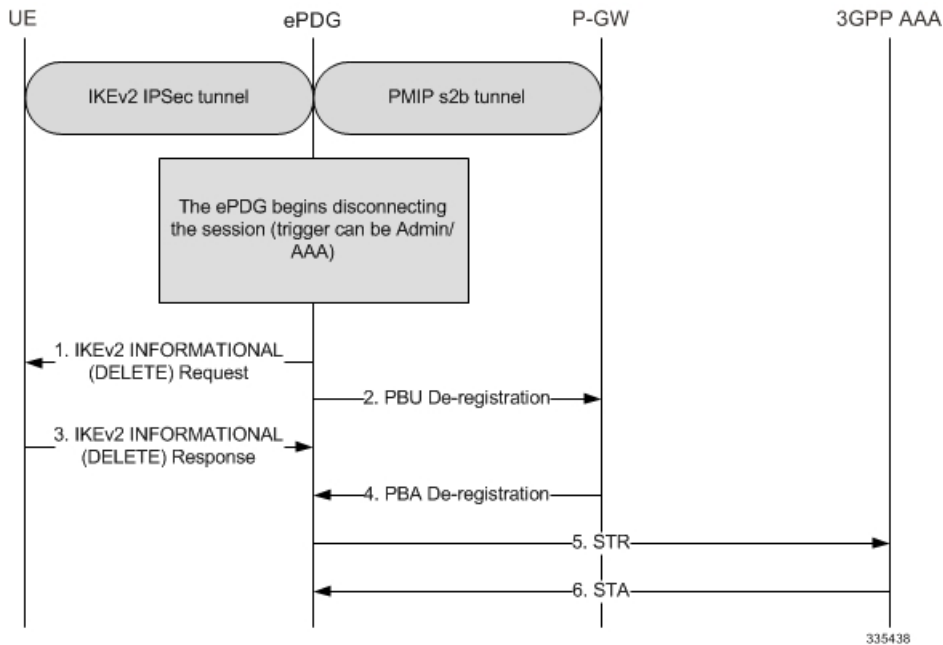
UE
ePDG
P-GW
3GPP AAA

IKEv2 IPSec tunnel

PMIP s2b tunnel

The ePDG begins disconnecting the session (trigger can be Admin/ AAA)

1. IKEv2 INFORMATIONAL (DELETE) Request

2. PBU De-registration

3. IKEv2 INFORMATIONAL (DELETE) Response

4. PBA De-registration

5. STR

6. STA

335438